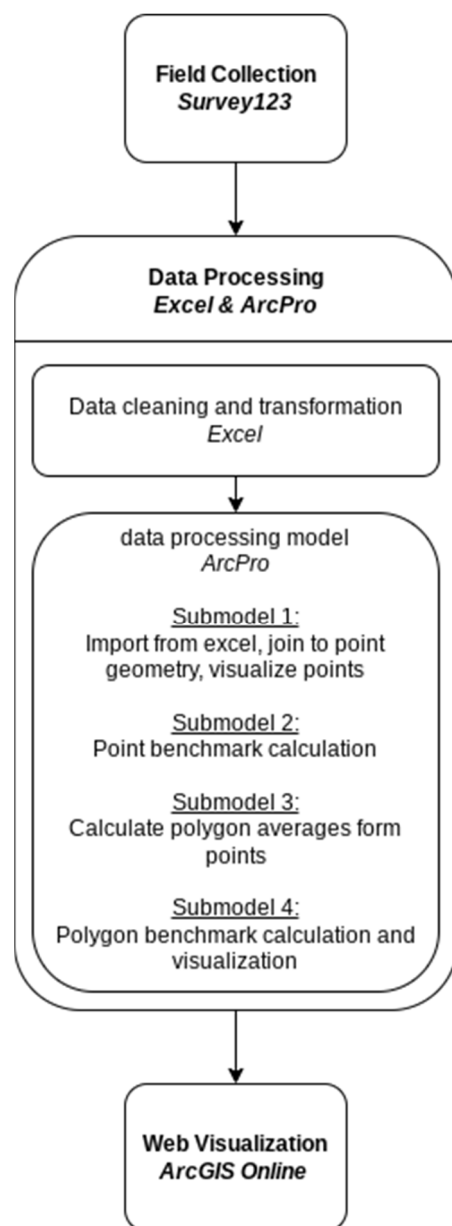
Field Collection
Survey123

Data Processing
Excel & ArcPro

Data cleaning and transformation
Excel

data processing model
ArcPro

Submodel 1:
Import from excel, join to point geometry, visualize points

Submodel 2:
Point benchmark calculation

Submodel 3:
Calculate polygon averages form points

Submodel 4:
Polygon benchmark calculation and visualization

Web Visualization
ArcGIS Online